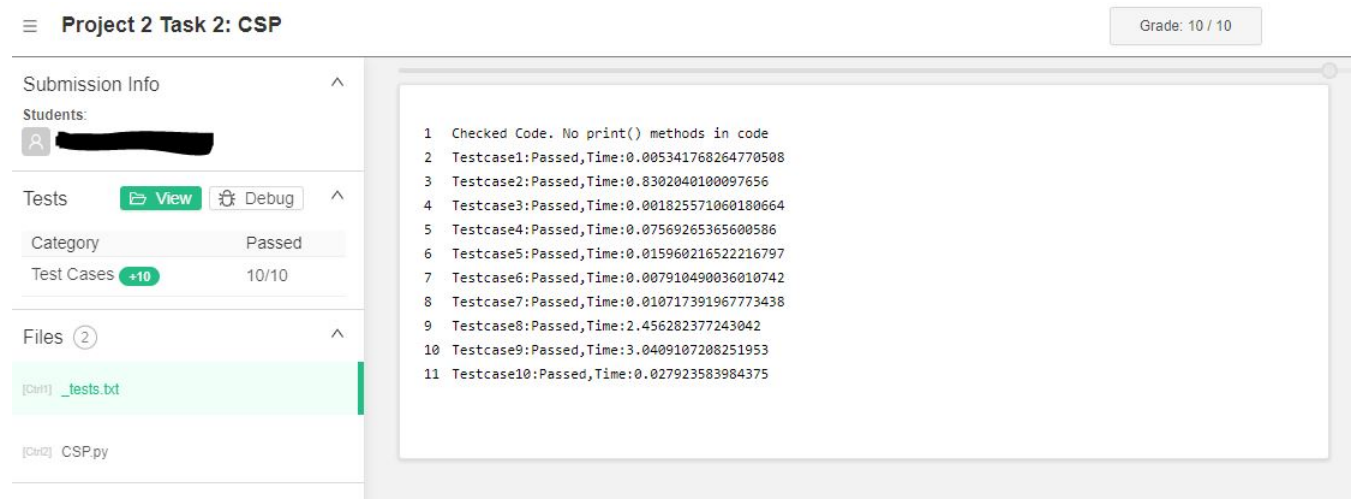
Project 2 Task 2: CSP

Grade: 10 / 10

Submission Info

Students:

Tests View Debug

| Category | Passed |
|---|---|
| Test Cases +10 | 10/10 |

Files 2

[Ctrl1] _tests.txt

[Ctrl2] CSP.py

1 Checked Code. No print() methods in code
2 Testcase1:Passed,Time:0.005341768264770508
3 Testcase2:Passed,Time:0.8302040100097656
4 Testcase3:Passed,Time:0.001825571060180664
5 Testcase4:Passed,Time:0.07569265365600586
6 Testcase5:Passed,Time:0.015960216522216797
7 Testcase6:Passed,Time:0.007910490036010742
8 Testcase7:Passed,Time:0.010717391967773438
9 Testcase8:Passed,Time:2.456282377243042
10 Testcase9:Passed,Time:3.0409107208251953
11 Testcase10:Passed,Time:0.027923583984375